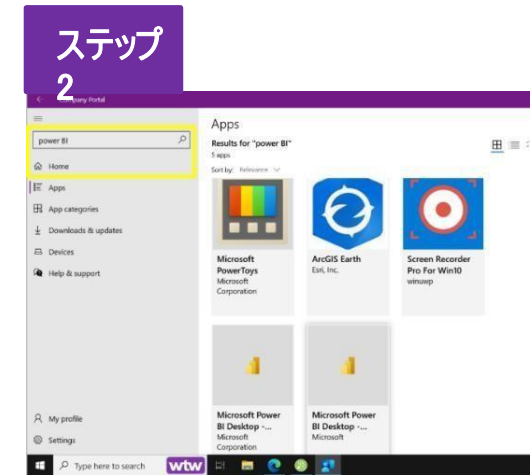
ステップ
2

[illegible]pany Portal

power BI

Home

Apps

App categories

Downloads & updates

Devices

Help & support

My profile

Settings

Apps

Results for "power BI"
5 apps

Sort by: Relevance

Microsoft PowerToys
Microsoft Corporation

ArcGIS Earth
Esri, Inc.

Screen Recorder Pro For Win10
winuwp

Microsoft Power BI Desktop -...
Microsoft Corporation

Microsoft Power BI Desktop -...
Microsoft

Type here to search

wtw